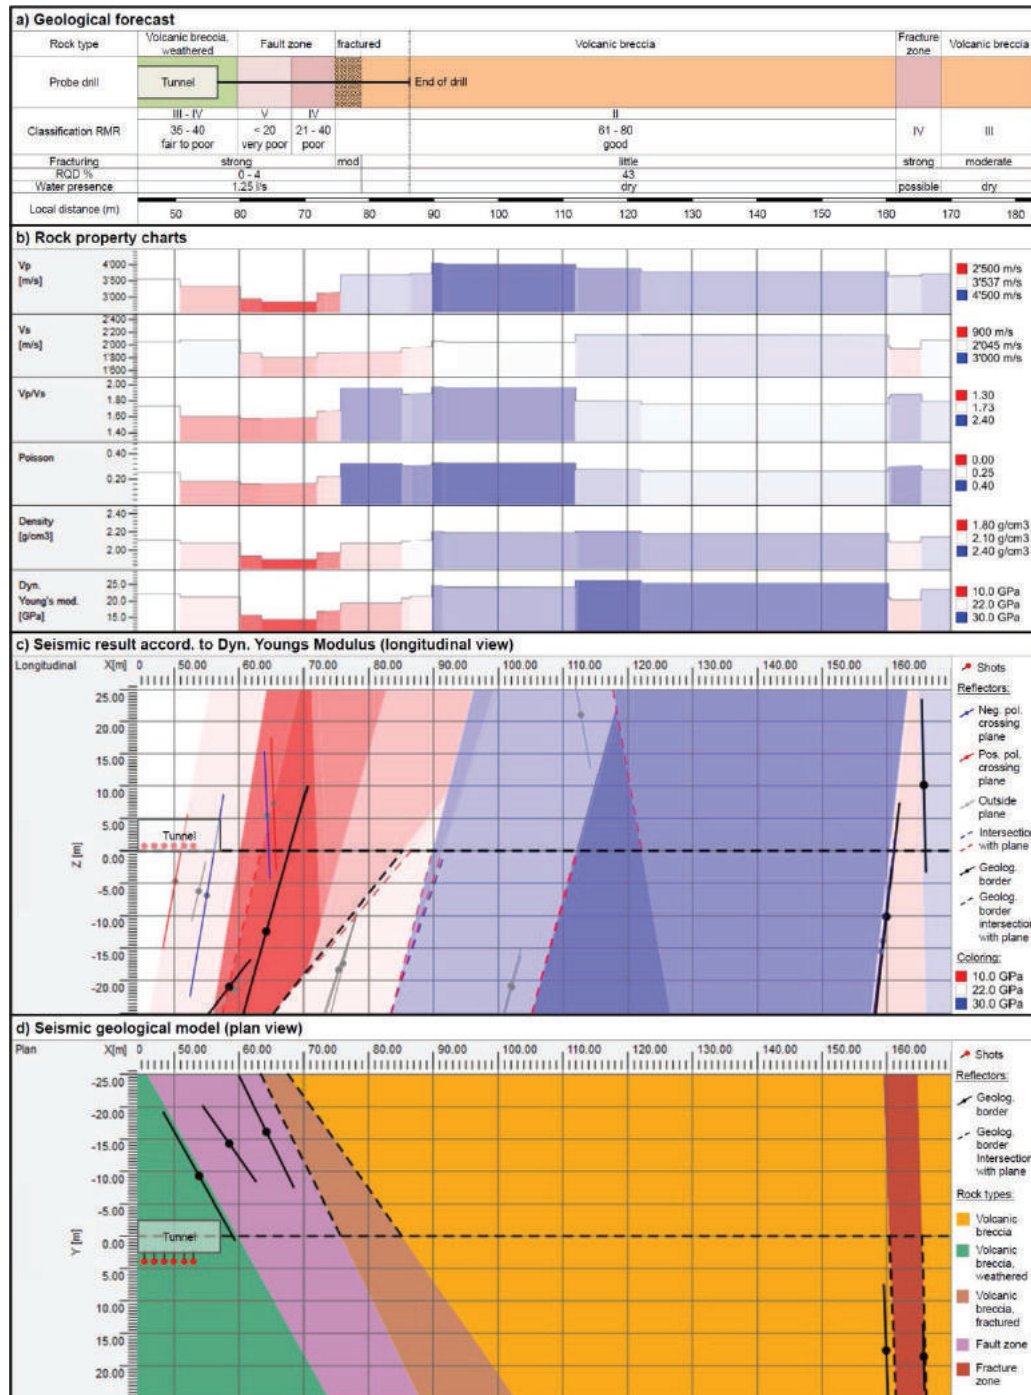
a) Geological forecast

| Rock type | Volcanic breccia, weathered | Fault zone | | fractured | Volcanic breccia | Fracture zone | Volcanic breccia |
|---|---|---|---|---|---|---|---|
| Probe drill | Tunnel | | | | End of drill | | |
| Classification RMR | III - IV 35 - 40 fair to poor | V < 20 very poor | IV 21 - 40 poor | | II 61 - 80 good | IV | III |
| Fracturing | strong | | | mod | little | strong | moderate |
| RQD % | 0 - 4 | | | | 43 | | |
| Water presence | 1.25 l/s | | | | dry | possible | dry |
| Local distance (m) | 50 | 60 | 70 | 80 | 90 100 110 120 130 140 150 160 | 170 | 180 |

b) Rock property charts

Vp [m/s] 4'000 3'500 3'000
2'500 m/s
3'537 m/s
4'500 m/s

Vs [m/s] 2'400 2'200 2'000 1'800 1'600
900 m/s
2'045 m/s
3'000 m/s

Vp/Vs 2.00 1.80 1.60 1.40
1.30
1.73
2.40

Poisson 0.40 0.20
0.00
0.25
0.40

Density [g/cm3] 2.40 2.20 2.00
1.80 g/cm3
2.10 g/cm3
2.40 g/cm3

Dyn. Young's mod. [GPa] 25.0 20.0 15.0
10.0 GPa
22.0 GPa
30.0 GPa

c) Seismic result accord. to Dyn. Youngs Modulus (longitudinal view)

Longitudinal X[m] 0 50.00 60.00 70.00 80.00 90.00 100.00 110.00 120.00 130.00 140.00 150.00 160.00

Z [m] 25.00 20.00 15.00 10.00 5.00 0.00 -5.00 -10.00 -15.00 -20.00

Tunnel

Shots
Reflectors:
Neg. pol. crossing plane
Pos. pol. crossing plane
Outside plane
Intersection with plane
Geolog. border
Geolog. border intersection with plane
Coloring:
10.0 GPa
22.0 GPa
30.0 GPa

d) Seismic geological model (plan view)

Plan X[m] 0 50.00 60.00 70.00 80.00 90.00 100.00 110.00 120.00 130.00 140.00 150.00 160.00

Y [m] -25.00 -20.00 -15.00 -10.00 -5.00 0.00 5.00 10.00 15.00 20.00

Tunnel

Shots
Reflectors:
Geolog. border
Geolog. border Intersection with plane
Rock types:
Volcanic breccia
Volcanic breccia, weathered
Volcanic breccia, fractured
Fault zone
Fracture zone